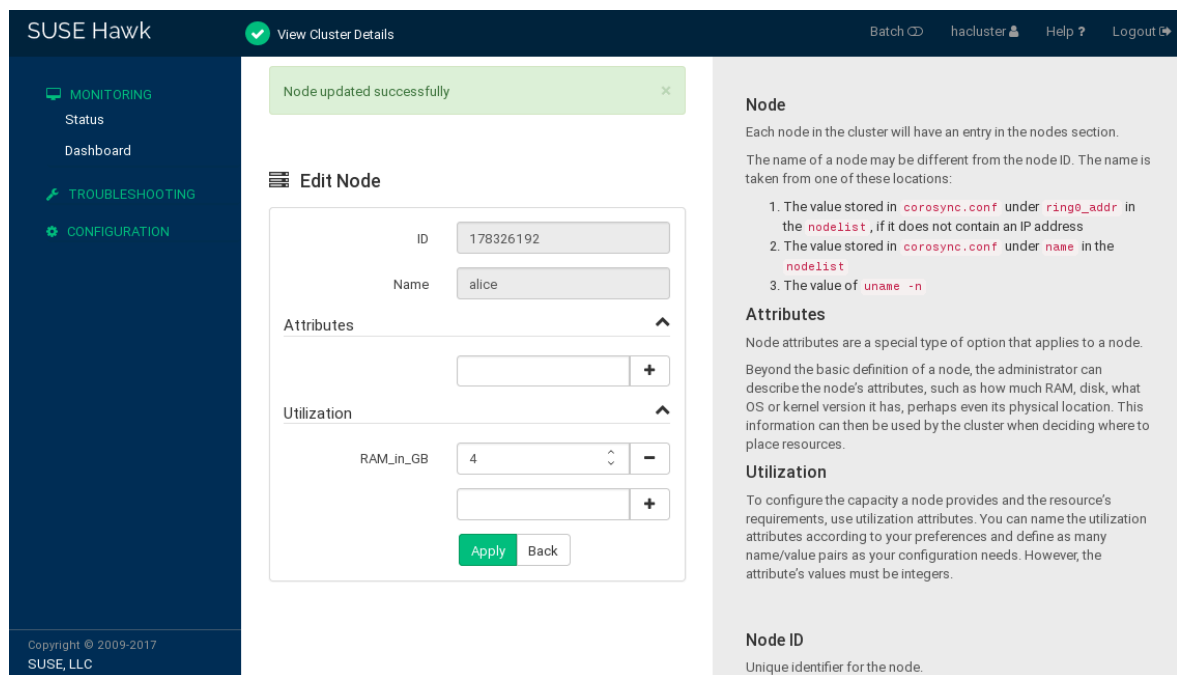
SUSE Hawk
View Cluster Details
Batch
hacluster
Help ?
Logout

MONITORING
Status
Dashboard
TROUBLESHOOTING
CONFIGURATION

Copyright © 2009-2017
SUSE, LLC

Node updated successfully ×

Edit Node

ID 178326192
Name alice

Attributes
+

Utilization
RAM_in_GB 4 −
+

Apply Back

Node
Each node in the cluster will have an entry in the nodes section.

The name of a node may be different from the node ID. The name is taken from one of these locations:

1. The value stored in corosync.conf under ring0_addr in the nodelist, if it does not contain an IP address
2. The value stored in corosync.conf under name in the nodelist
3. The value of uname -n

Attributes
Node attributes are a special type of option that applies to a node.

Beyond the basic definition of a node, the administrator can describe the node's attributes, such as how much RAM, disk, what OS or kernel version it has, perhaps even its physical location. This information can then be used by the cluster when deciding where to place resources.

Utilization
To configure the capacity a node provides and the resource's requirements, use utilization attributes. You can name the utilization attributes according to your preferences and define as many name/value pairs as your configuration needs. However, the attribute's values must be integers.

Node ID
Unique identifier for the node.